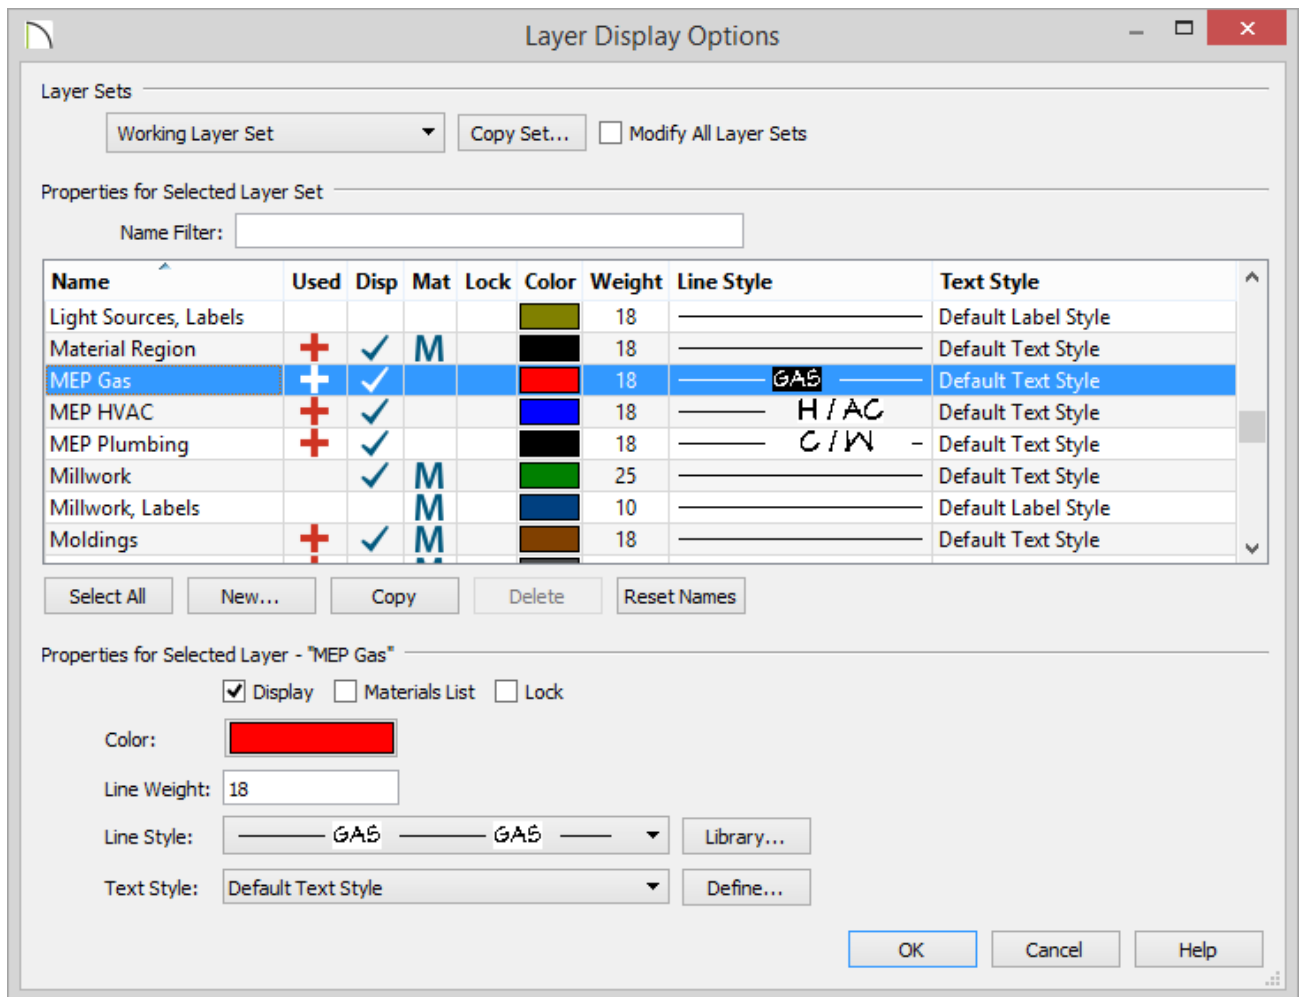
Layer Display Options

Layer Sets

Working Layer Set | Copy Set... | Modify All Layer Sets

Properties for Selected Layer Set

Name Filter:

| Name | Used | Disp | Mat | Lock | Color | Weight | Line Style | Text Style |
|---|---|---|---|---|---|---|---|---|
| Light Sources, Labels | | | | | | 18 | | Default Label Style |
| Material Region | + | ✓ | M | | | 18 | | Default Text Style |
| MEP Gas | + | ✓ | | | | 18 | GAS | Default Text Style |
| MEP HVAC | + | ✓ | | | | 18 | H / AC | Default Text Style |
| MEP Plumbing | + | ✓ | | | | 18 | C / W | Default Text Style |
| Millwork | | ✓ | M | | | 25 | | Default Text Style |
| Millwork, Labels | | | M | | | 10 | | Default Label Style |
| Moldings | + | ✓ | M | | | 18 | | Default Text Style |

Select All | New... | Copy | Delete | Reset Names

Properties for Selected Layer - "MEP Gas"

Display | Materials List | Lock

Color:

Line Weight: 18

Line Style: GAS GAS | Library...

Text Style: Default Text Style | Define...

OK | Cancel | Help